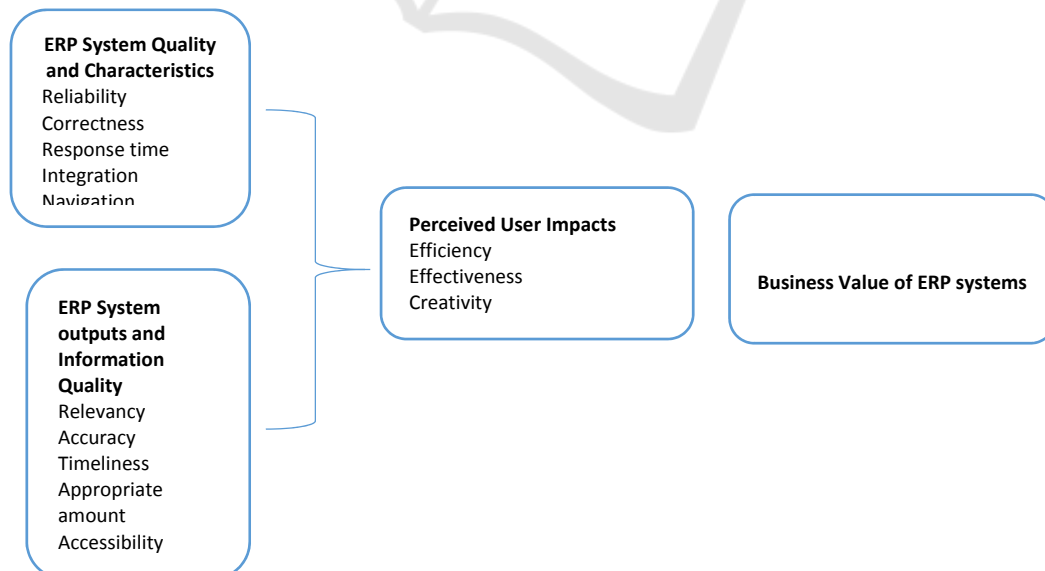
ERP System Quality and Characteristics
Reliability
Correctness
Response time
Integration
Navigation

ERP System outputs and Information Quality
Relevancy
Accuracy
Timeliness
Appropriate amount
Accessibility

Perceived User Impacts
Efficiency
Effectiveness
Creativity

Business Value of ERP systems